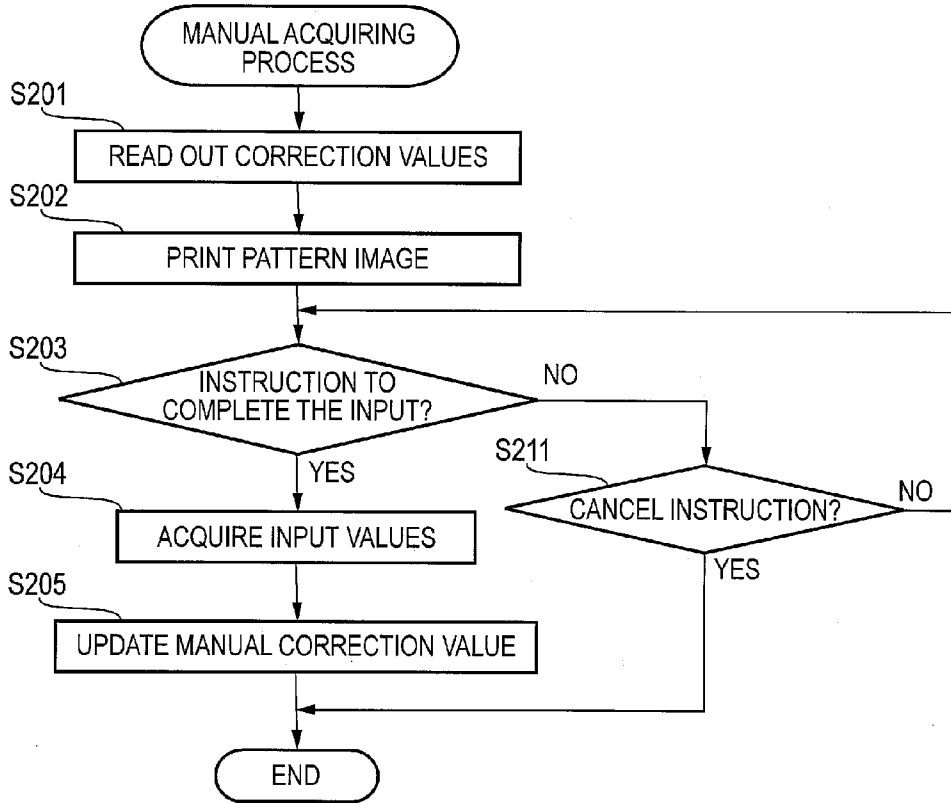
MANUAL ACQUIRING PROCESS

S201
READ OUT CORRECTION VALUES

S202
PRINT PATTERN IMAGE

S203
INSTRUCTION TO COMPLETE THE INPUT?

NO

YES

S211
CANCEL INSTRUCTION?

NO

S204
ACQUIRE INPUT VALUES

YES

S205
UPDATE MANUAL CORRECTION VALUE

END